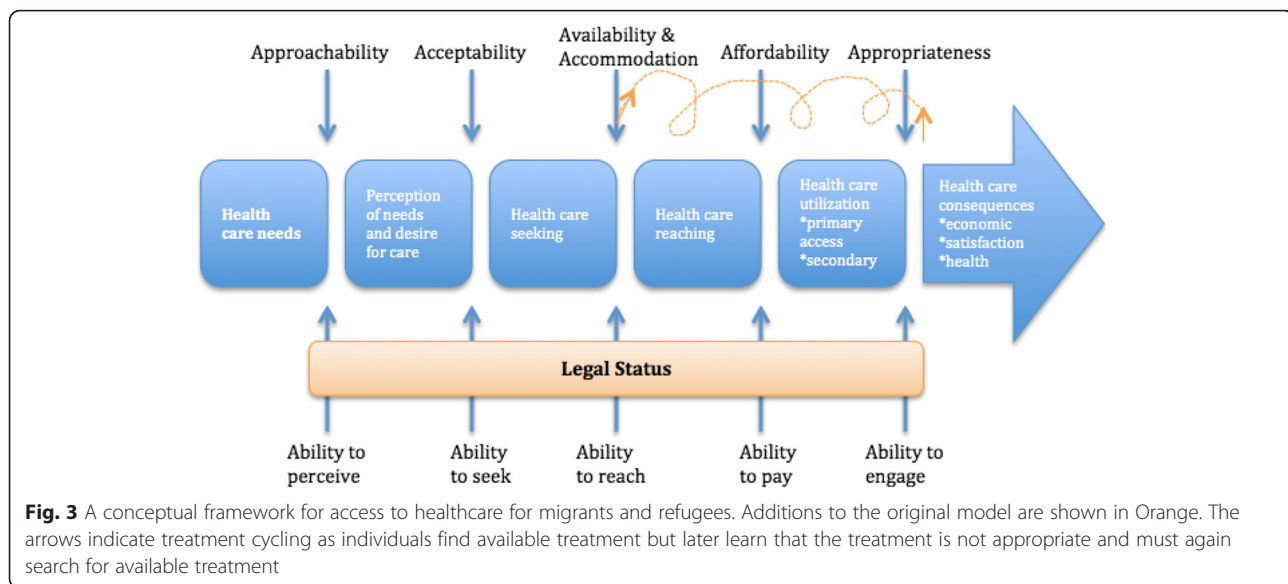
Approachability

Acceptability

Availability & Accommodation

Affordability

Appropriateness

Health care needs

Perception of needs and desire for care

Health care seeking

Health care reaching

Health care utilization
*primary access
*secondary

Health care consequences
*economic
*satisfaction
*health

Legal Status

Ability to perceive

Ability to seek

Ability to reach

Ability to pay

Ability to engage

**Fig. 3** A conceptual framework for access to healthcare for migrants and refugees. Additions to the original model are shown in Orange. The arrows indicate treatment cycling as individuals find available treatment but later learn that the treatment is not appropriate and must again search for available treatment